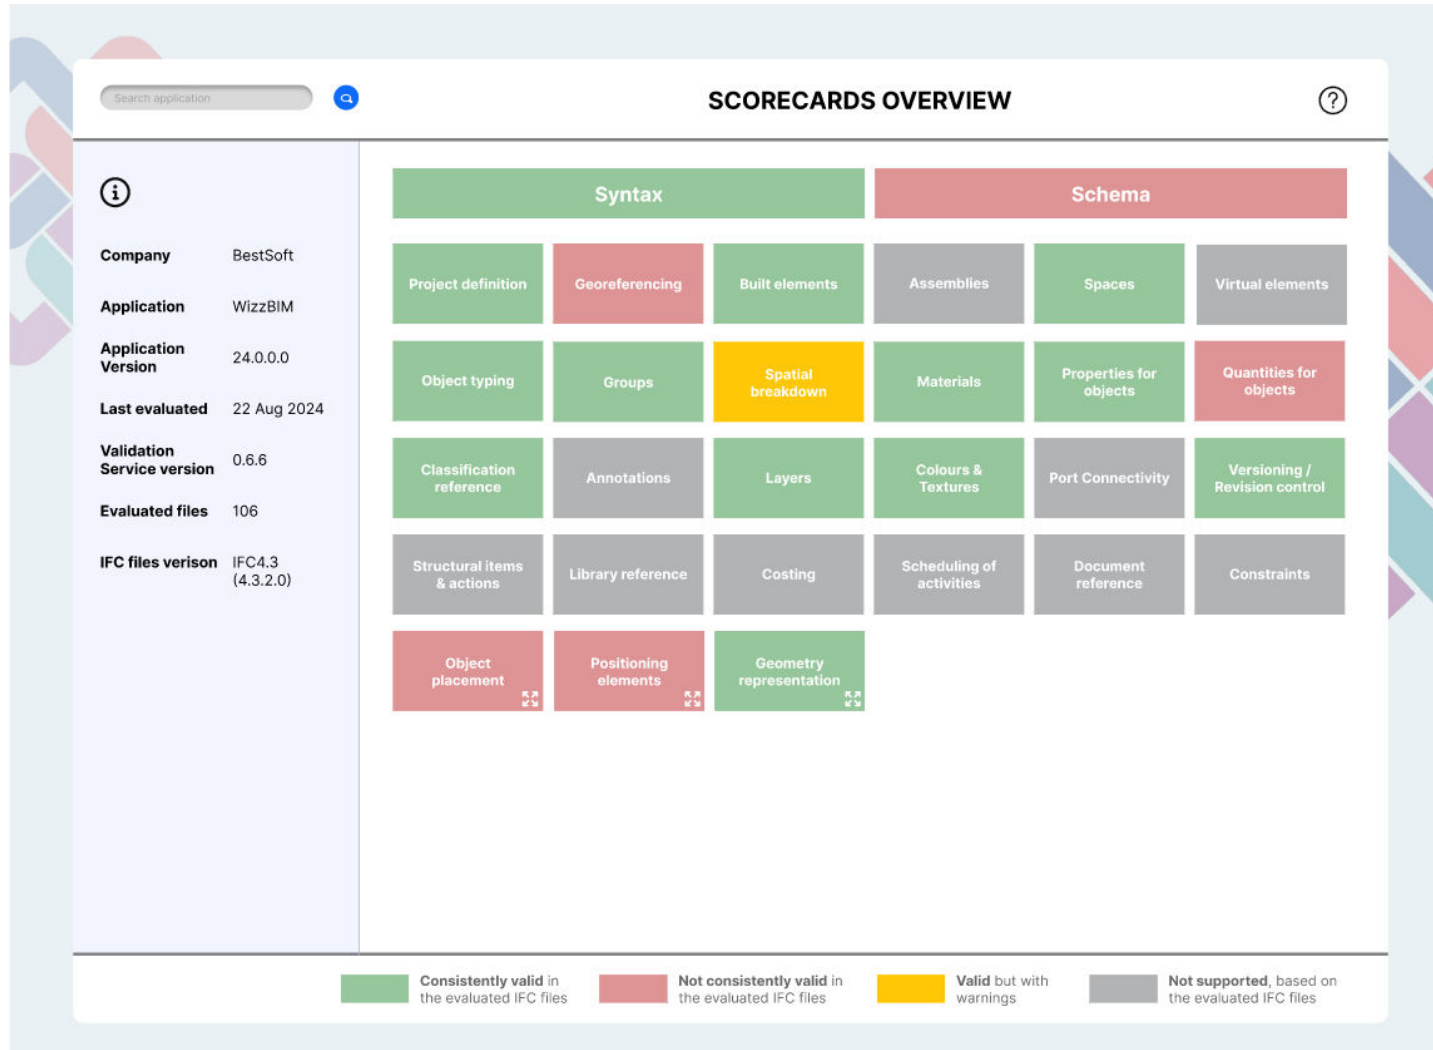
Search application

SCORECARDS OVERVIEW

?

Company BestSoft

Application WizzBIM

Application Version 24.0.0.0

Last evaluated 22 Aug 2024

Validation Service version 0.6.6

Evaluated files 106

IFC files verison IFC4.3 (4.3.2.0)

| Syntax | | | Schema | | |
|---|---|---|---|---|---|
| Project definition | Georeferencing | Built elements | Assemblies | Spaces | Virtual elements |
| Object typing | Groups | Spatial breakdown | Materials | Properties for objects | Quantities for objects |
| Classification reference | Annotations | Layers | Colours & Textures | Port Connectivity | Versioning / Revision control |
| Structural items & actions | Library reference | Costing | Scheduling of activities | Document reference | Constraints |
| Object placement | Positioning elements | Geometry representation | | | |

Consistently valid in the evaluated IFC files
Not consistently valid in the evaluated IFC files
Valid but with warnings
Not supported, based on the evaluated IFC files